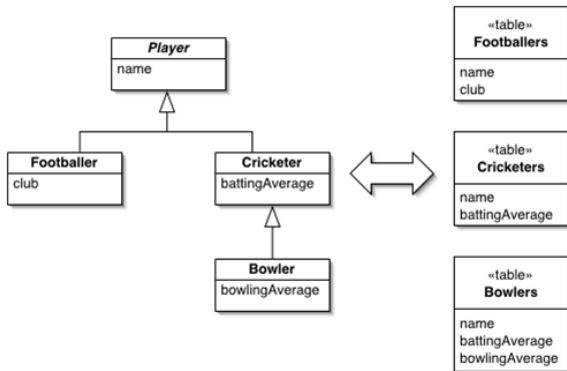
Player
name

Footballer
club

Cricketer
battingAverage

Bowler
bowlingAverage

«table»
Footballers
name
club

«table»
Cricketers
name
battingAverage

«table»
Bowlers
name
battingAverage
bowlingAverage